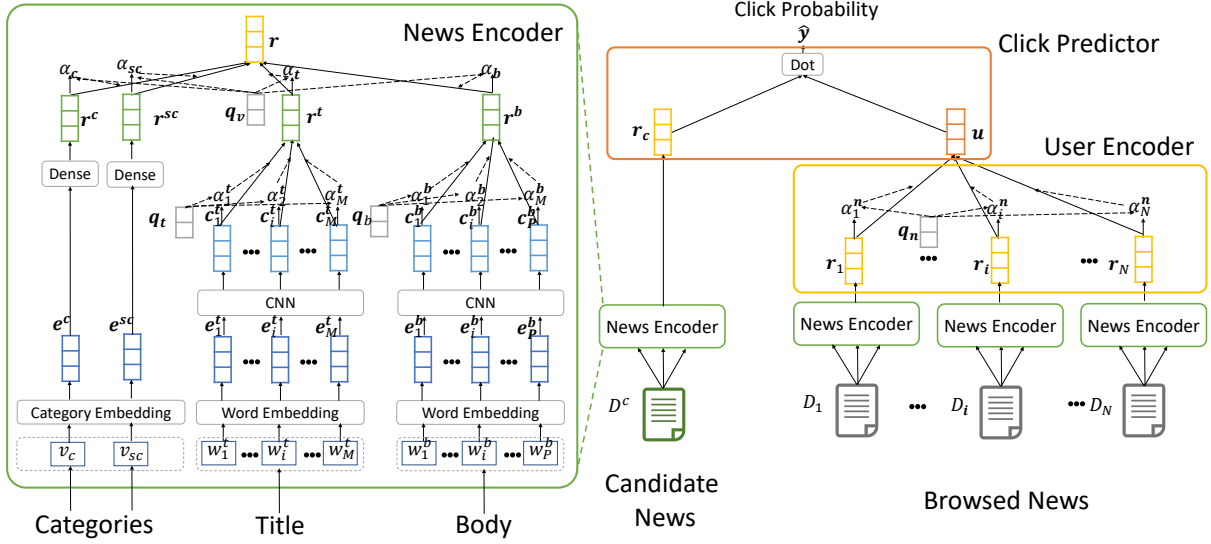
News Encoder

$r$

$\alpha_c$ $\alpha_{sc}$ $\alpha_t$ $\alpha_b$

$r^c$ $r^{sc}$ $q_v$ $r^t$ $r^b$

Dense Dense

$\alpha_1^t$ $\alpha_i^t$ $\alpha_M^t$ $\alpha_1^b$ $\alpha_i^b$ $\alpha_P^b$

$q_t$ $c_1^t$ $c_i^t$ $c_M^t$ $q_b$ $c_1^b$ $c_i^b$ $c_P^b$

••• ••• ••• •••

CNN CNN

$e^c$ $e^{sc}$ $e_1^t$ $e_i^t$ $e_M^t$ $e_1^b$ $e_i^b$ $e_P^b$

••• ••• ••• •••

Category Embedding Word Embedding Word Embedding

$v_c$ $v_{sc}$ $w_1^t$ ••• $w_i^t$ ••• $w_M^t$ $w_1^b$ ••• $w_i^b$ ••• $w_P^b$

Categories Title Body

Click Probability

$\hat{y}$

Click Predictor

Dot

$r_c$ $u$

User Encoder

$\alpha_1^n$ $\alpha_i^n$ $\alpha_N^n$

$q_n$

$r_1$ ••• $r_i$ ••• $r_N$

News Encoder News Encoder News Encoder News Encoder

$D^c$ $D_1$ ••• $D_i$ ••• $D_N$

Candidate News

Browsed News